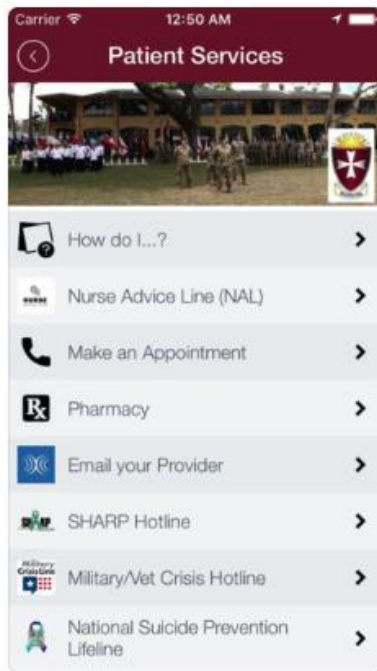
Carrier 12:50 AM

Patient Services

How do I...?

Nurse Advice Line (NAL)

Make an Appointment

Pharmacy

Email your Provider

SHARP Hotline

Military/Vet Crisis Hotline

National Suicide Prevention Lifeline